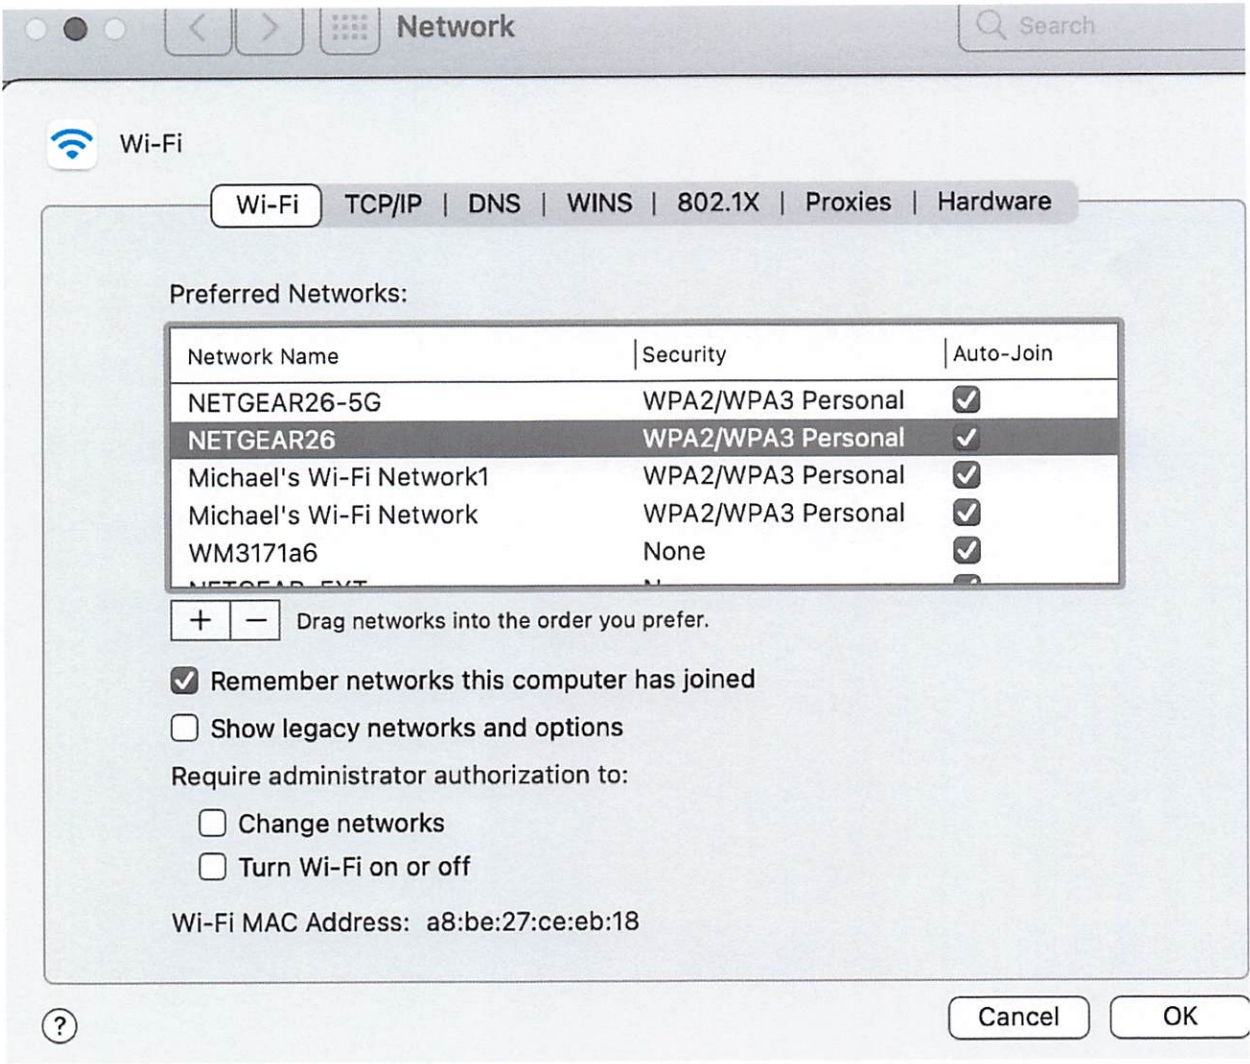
Network

Search

Wi-Fi

Wi-Fi | TCP/IP | DNS | WINS | 802.1X | Proxies | Hardware

Preferred Networks:

| Network Name | Security | Auto-Join |
|---|---|---|
| NETGEAR26-5G | WPA2/WPA3 Personal | ✓ |
| NETGEAR26 | WPA2/WPA3 Personal | ✓ |
| Michael's Wi-Fi Network1 | WPA2/WPA3 Personal | ✓ |
| Michael's Wi-Fi Network | WPA2/WPA3 Personal | ✓ |
| WM3171a6 | None | ✓ |
| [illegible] | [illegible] | |

+ − Drag networks into the order you prefer.

Remember networks this computer has joined

Show legacy networks and options

Require administrator authorization to:

Change networks

Turn Wi-Fi on or off

Wi-Fi MAC Address: a8:be:27:ce:eb:18

?

Cancel

OK